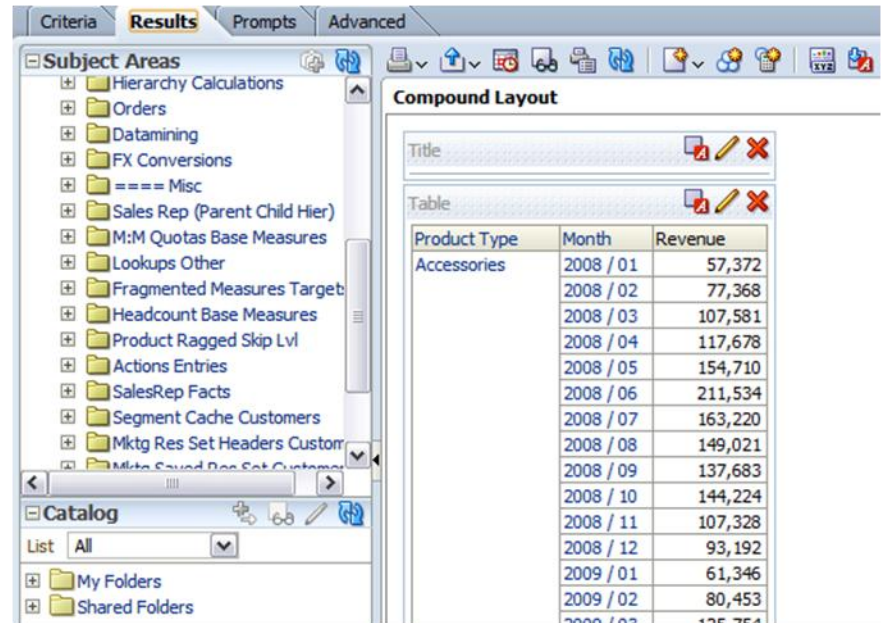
Criteria | Results | Prompts | Advanced

Subject Areas

Hierarchy Calculations
Orders
Datamining
FX Conversions
==== Misc
Sales Rep (Parent Child Hier)
M:M Quotas Base Measures
Lookups Other
Fragmented Measures Target
Headcount Base Measures
Product Ragged Skip Lvl
Actions Entries
SalesRep Facts
Segment Cache Customers
Mktg Res Set Headers Custom
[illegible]

Catalog

List All

My Folders
Shared Folders

Compound Layout

Title

Table

| Product Type | Month | Revenue |
|---|---|---|
| Accessories | 2008 / 01 | 57,372 |
| | 2008 / 02 | 77,368 |
| | 2008 / 03 | 107,581 |
| | 2008 / 04 | 117,678 |
| | 2008 / 05 | 154,710 |
| | 2008 / 06 | 211,534 |
| | 2008 / 07 | 163,220 |
| | 2008 / 08 | 149,021 |
| | 2008 / 09 | 137,683 |
| | 2008 / 10 | 144,224 |
| | 2008 / 11 | 107,328 |
| | 2008 / 12 | 93,192 |
| | 2009 / 01 | 61,346 |
| | 2009 / 02 | 80,453 |
| | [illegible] | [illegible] |